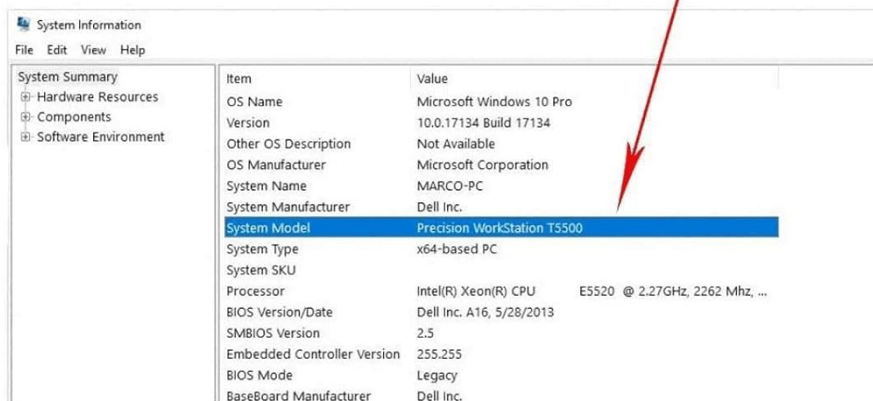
System Information

File Edit View Help

System Summary
Hardware Resources
Components
Software Environment

| Item | Value |
|---|---|
| OS Name | Microsoft Windows 10 Pro |
| Version | 10.0.17134 Build 17134 |
| Other OS Description | Not Available |
| OS Manufacturer | Microsoft Corporation |
| System Name | MARCO-PC |
| System Manufacturer | Dell Inc. |
| System Model | Precision WorkStation T5500 |
| System Type | x64-based PC |
| System SKU | |
| Processor | Intel(R) Xeon(R) CPU E5520 @ 2.27GHz, 2262 Mhz, ... |
| BIOS Version/Date | Dell Inc. A16, 5/28/2013 |
| SMBIOS Version | 2.5 |
| Embedded Controller Version | 255.255 |
| BIOS Mode | Legacy |
| BaseBoard Manufacturer | Dell Inc. |